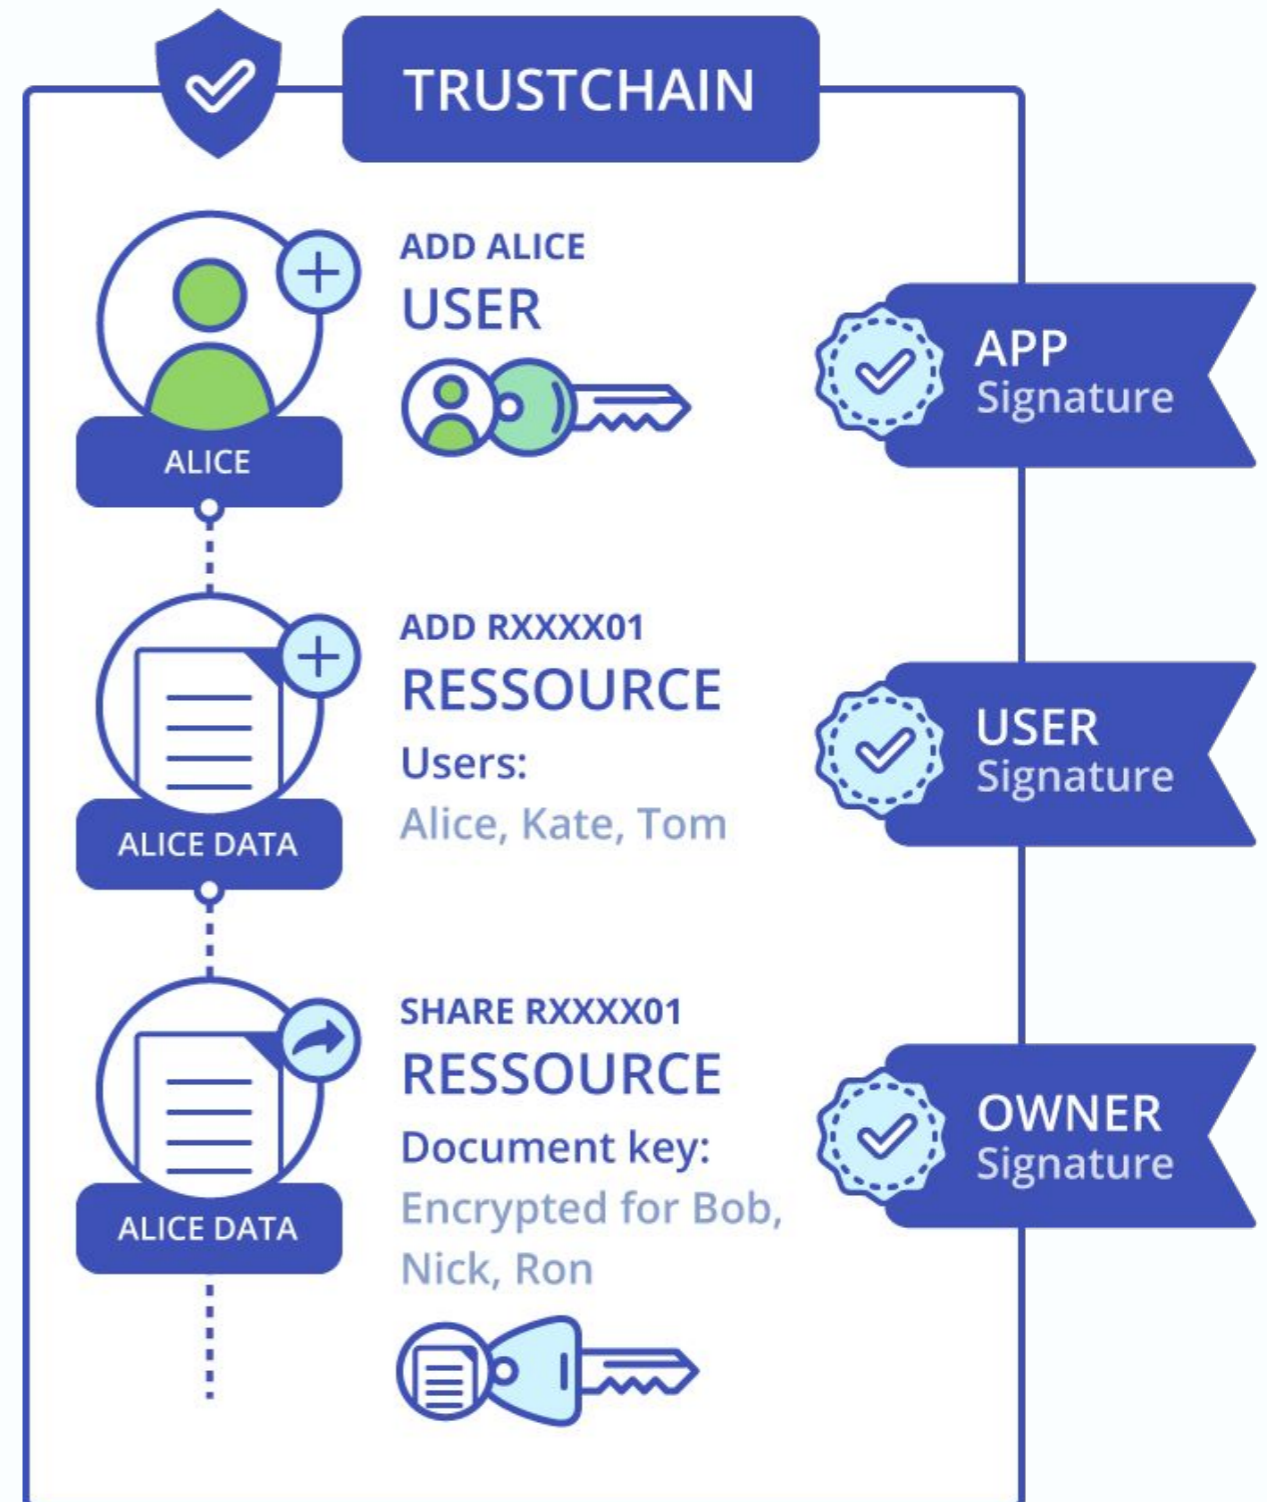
TRUSTCHAIN

ALICE

ADD ALICE
USER

APP
Signature

ALICE DATA

ADD RXXXX01
RESSOURCE
Users:
Alice, Kate, Tom

USER
Signature

ALICE DATA

SHARE RXXXX01
RESSOURCE
Document key:
Encrypted for Bob, Nick, Ron

OWNER
Signature